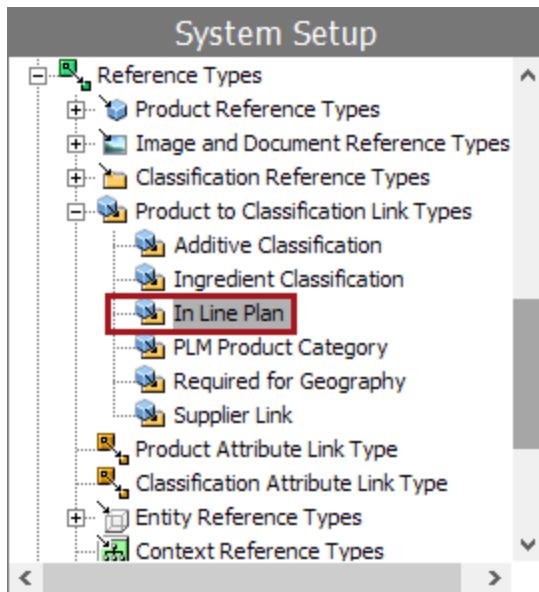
System Setup

Reference Types
Product Reference Types
Image and Document Reference Types
Classification Reference Types
Product to Classification Link Types
Additive Classification
Ingredient Classification
In Line Plan
PLM Product Category
Required for Geography
Supplier Link
Product Attribute Link Type
Classification Attribute Link Type
Entity Reference Types
Context Reference Types